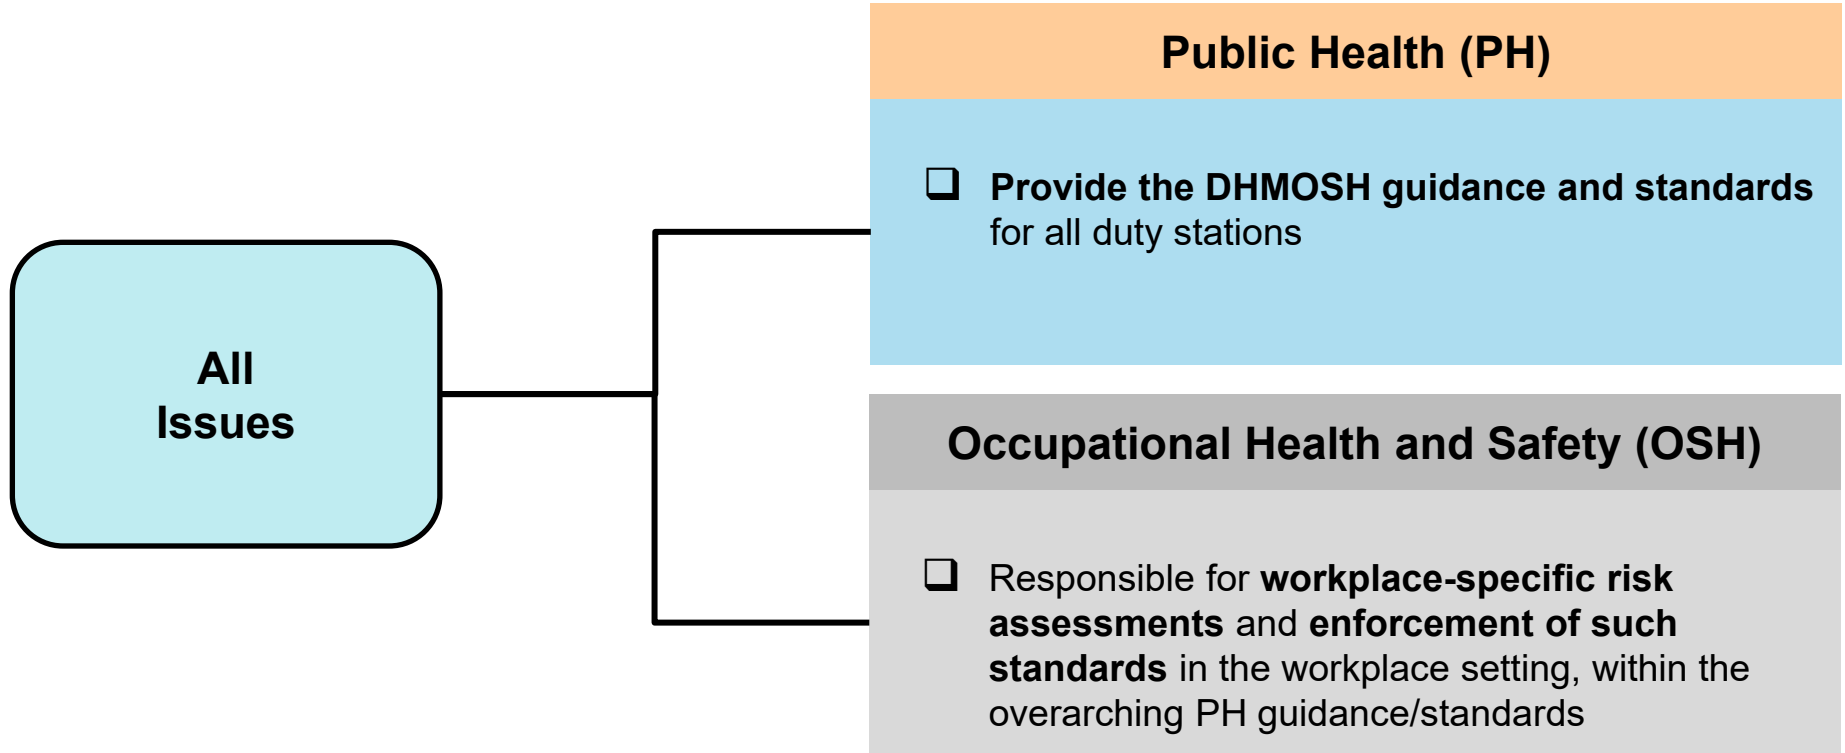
All Issues

Public Health (PH)

❑ Provide the DHMOSH guidance and standards for all duty stations

Occupational Health and Safety (OSH)

❑ Responsible for workplace-specific risk assessments and enforcement of such standards in the workplace setting, within the overarching PH guidance/standards